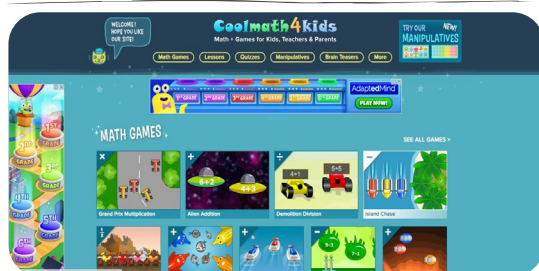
WELCOME! HOPE YOU LIKE OUR SITE!

Coolmath4kids

Math + Games for Kids, Teachers & Parents

TRY OUR NEW! MANIPULATIVES

Math Games | Lessons | Quizzes | Manipulatives | Brain Teasers | More

1st GRADE | 2nd GRADE | 3rd GRADE | 4th GRADE | 5th GRADE | 6th GRADE

AdaptedMind

PLAY NOW!

MATH GAMES

SEE ALL GAMES >

×
Grand Prix Multiplication

+
$6+2$
$4+3$
Alien Addition

÷
$4\div1$
$6\div5$
Demolition Division

Island Chase

1st GRADE
2nd GRADE
3rd GRADE
4th GRADE
5th GRADE
6th GRADE

+

+

÷

−
$9-3$
$7-1$

+